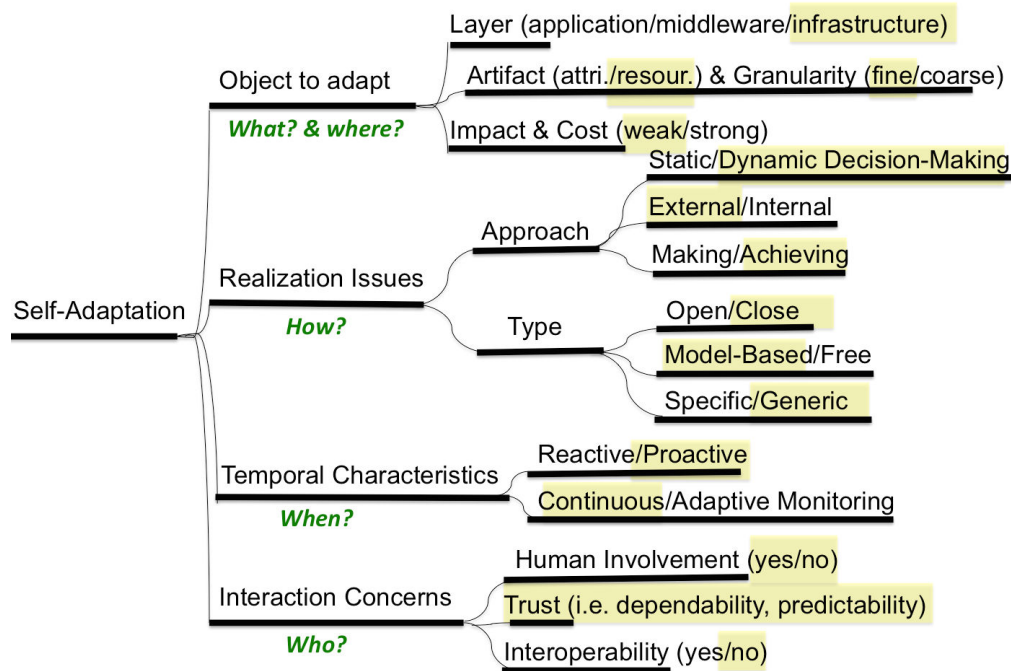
Self-Adaptation

Object to adapt
What? & where?
Layer (application/middleware/infrastructure)
Artifact (attri./resour.) & Granularity (fine/coarse)
Impact & Cost (weak/strong)

Realization Issues
How?
Approach
Static/Dynamic Decision-Making
External/Internal
Making/Achieving
Type
Open/Close
Model-Based/Free
Specific/Generic

Temporal Characteristics
When?
Reactive/Proactive
Continuous/Adaptive Monitoring

Interaction Concerns
Who?
Human Involvement (yes/no)
Trust (i.e. dependability, predictability)
Interoperability (yes/no)